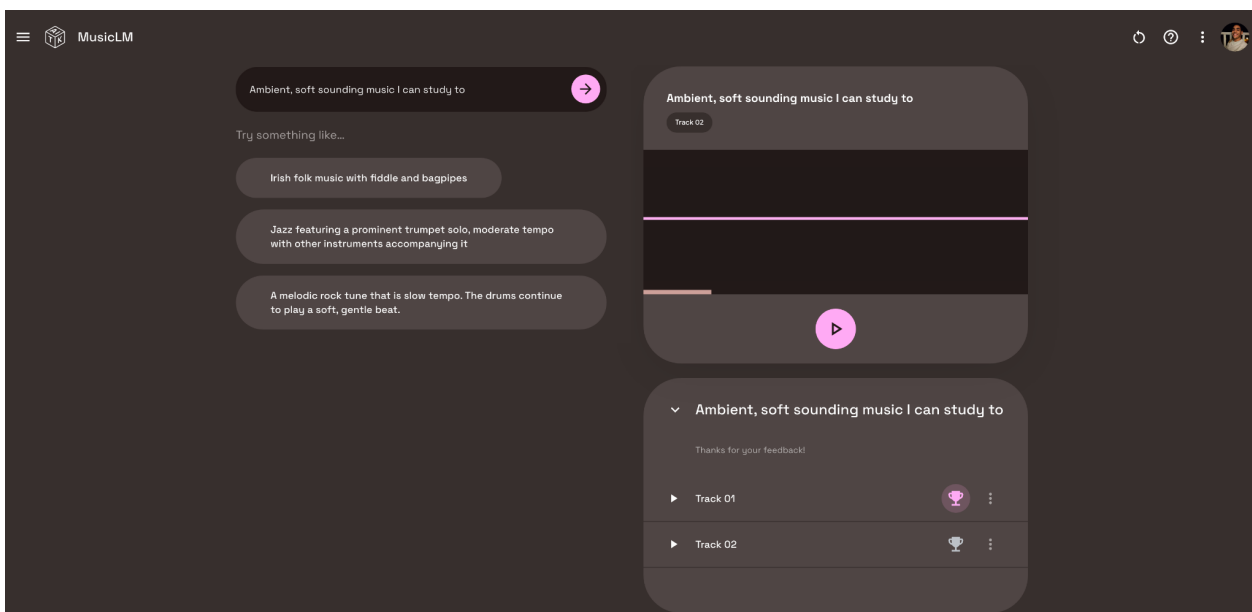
MusicLM

Ambient, soft sounding music I can study to

Try something like...

Irish folk music with fiddle and bagpipes

Jazz featuring a prominent trumpet solo, moderate tempo with other instruments accompanying it

A melodic rock tune that is slow tempo. The drums continue to play a soft, gentle beat.

Ambient, soft sounding music I can study to

Track 02

Ambient, soft sounding music I can study to

Thanks for your feedback!

Track 01

Track 02